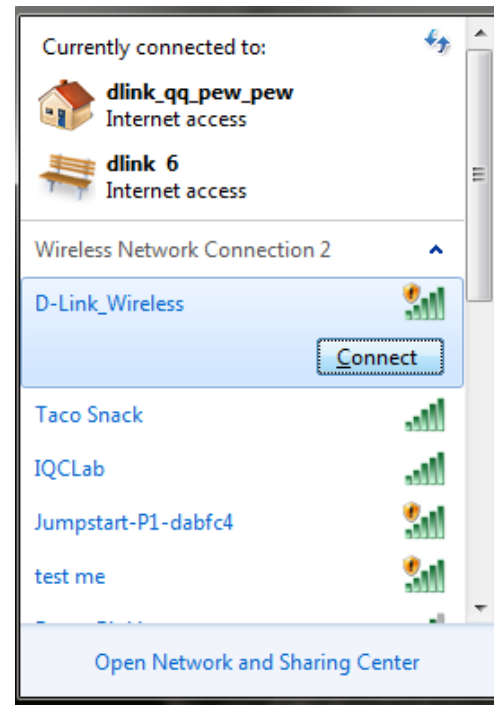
Currently connected to:

dlink_qq_pew_pew
Internet access

dlink 6
Internet access

Wireless Network Connection 2

D-Link_Wireless

Connect

Taco Snack

IQCLab

Jumpstart-P1-dabfc4

test me

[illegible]

Open Network and Sharing Center